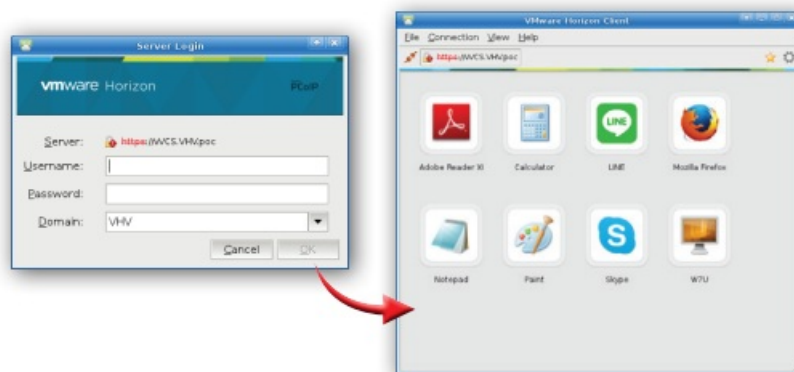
Server Login

vmware Horizon

PCoIP

Server: https://WCS.VHV.poc

Username:

Password:

Domain: VHV

Cancel OK

VMware Horizon Client

File Connection View Help

https://WCS.VHV.poc

Adobe Reader XI

Calculator

LINE

Mozilla Firefox

Notepad

Paint

Skype

W7U